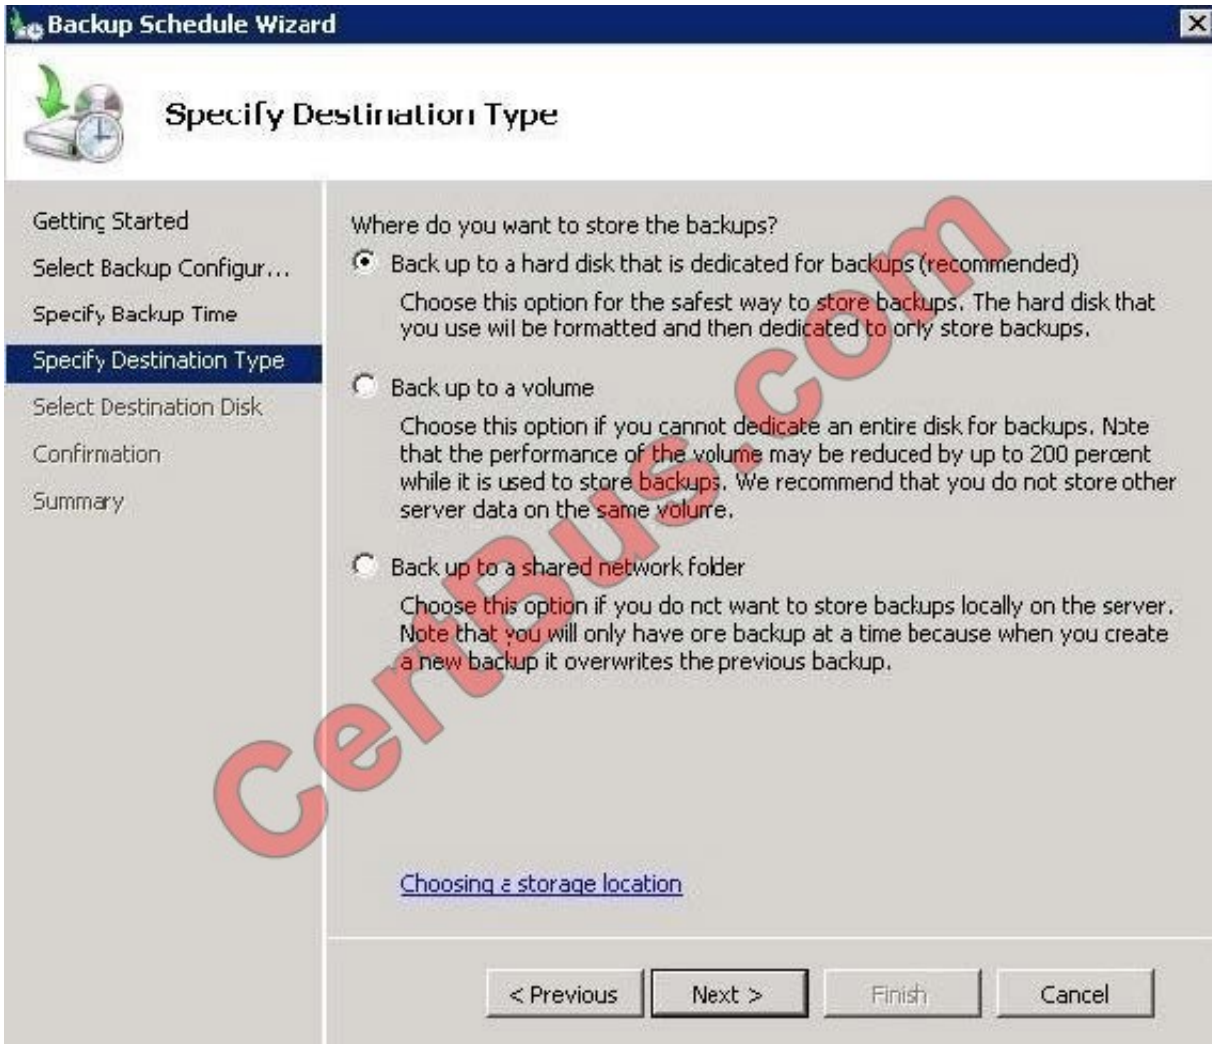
Backup Schedule Wizard

Specify Destination Type

Getting Started
Select Backup Configur...
Specify Backup Time
Specify Destination Type
Select Destination Disk
Confirmation
Summary

Where do you want to store the backups?

Back up to a hard disk that is dedicated for backups (recommended)

Choose this option for the safest way to store backups. The hard disk that you use will be formatted and then dedicated to only store backups.

Back up to a volume

Choose this option if you cannot dedicate an entire disk for backups. Note that the performance of the volume may be reduced by up to 200 percent while it is used to store backups. We recommend that you do not store other server data on the same volume.

Back up to a shared network folder

Choose this option if you do not want to store backups locally on the server. Note that you will only have one backup at a time because when you create a new backup it overwrites the previous backup.

Choosing a storage location

< Previous
Next >
Finish
Cancel

CertBus.com